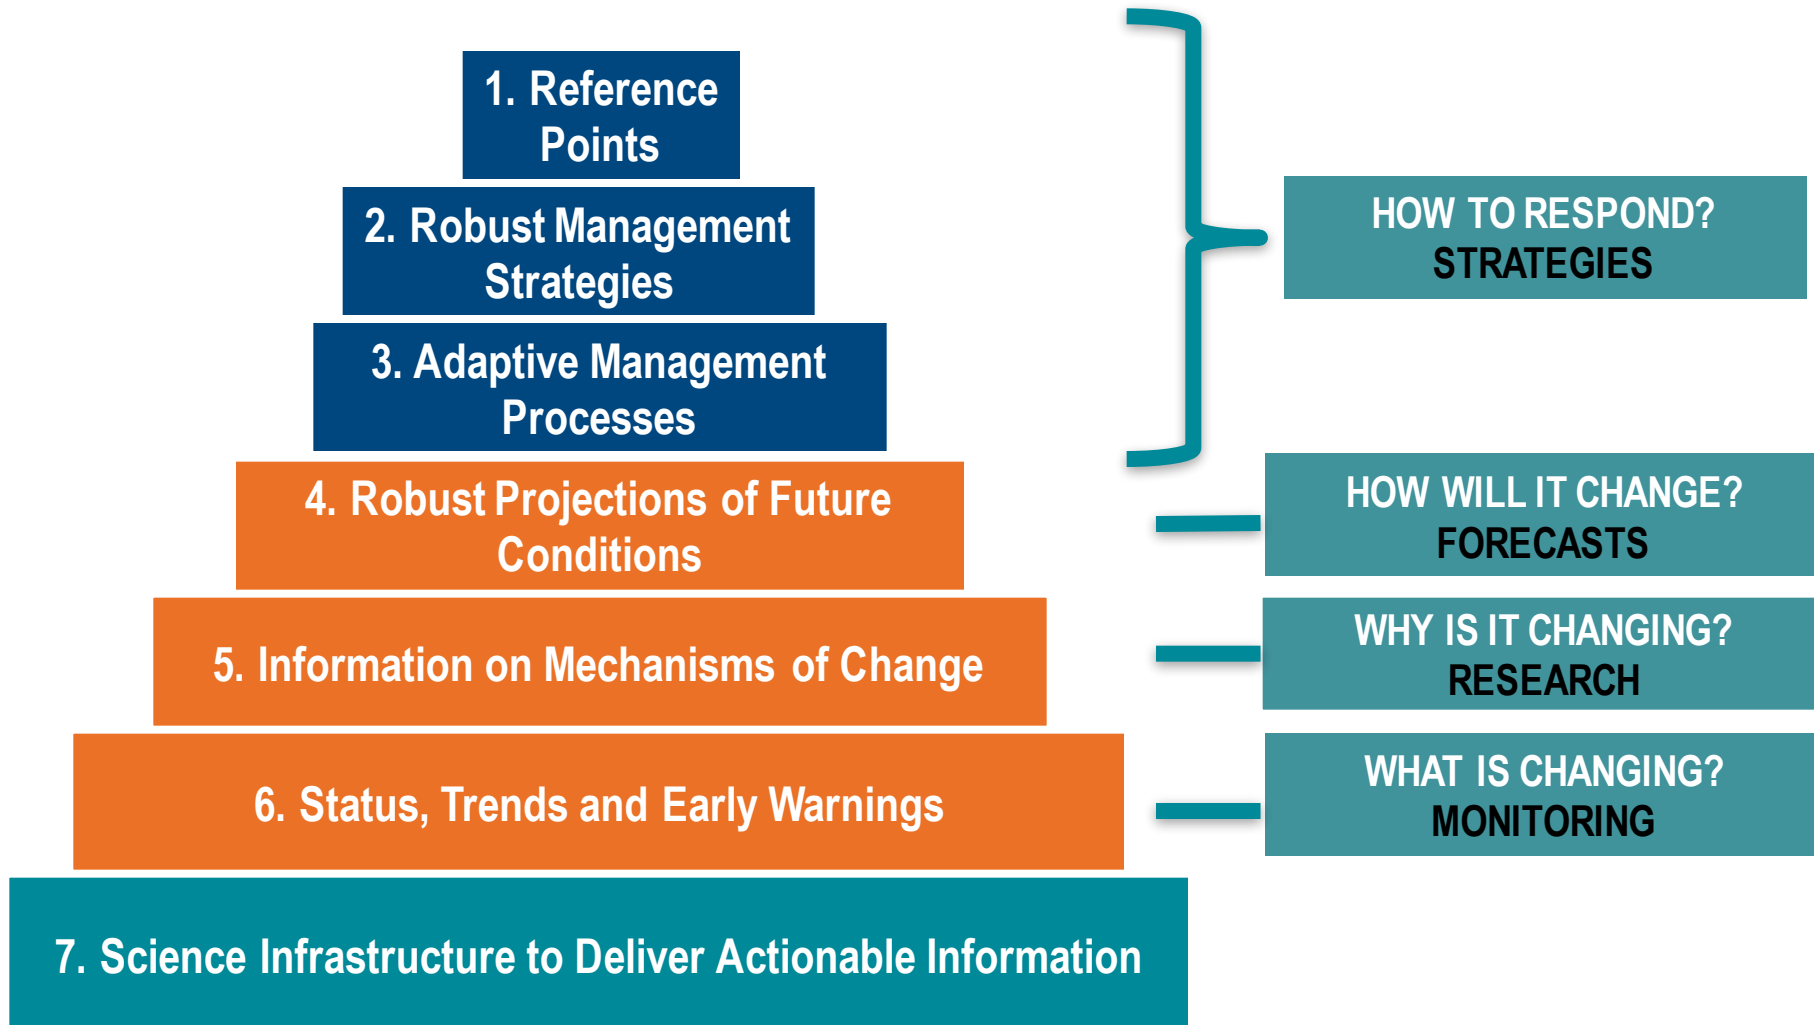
1. Reference Points

2. Robust Management Strategies

3. Adaptive Management Processes

4. Robust Projections of Future Conditions

5. Information on Mechanisms of Change

6. Status, Trends and Early Warnings

7. Science Infrastructure to Deliver Actionable Information

HOW TO RESPOND?
STRATEGIES

HOW WILL IT CHANGE?
FORECASTS

WHY IS IT CHANGING?
RESEARCH

WHAT IS CHANGING?
MONITORING